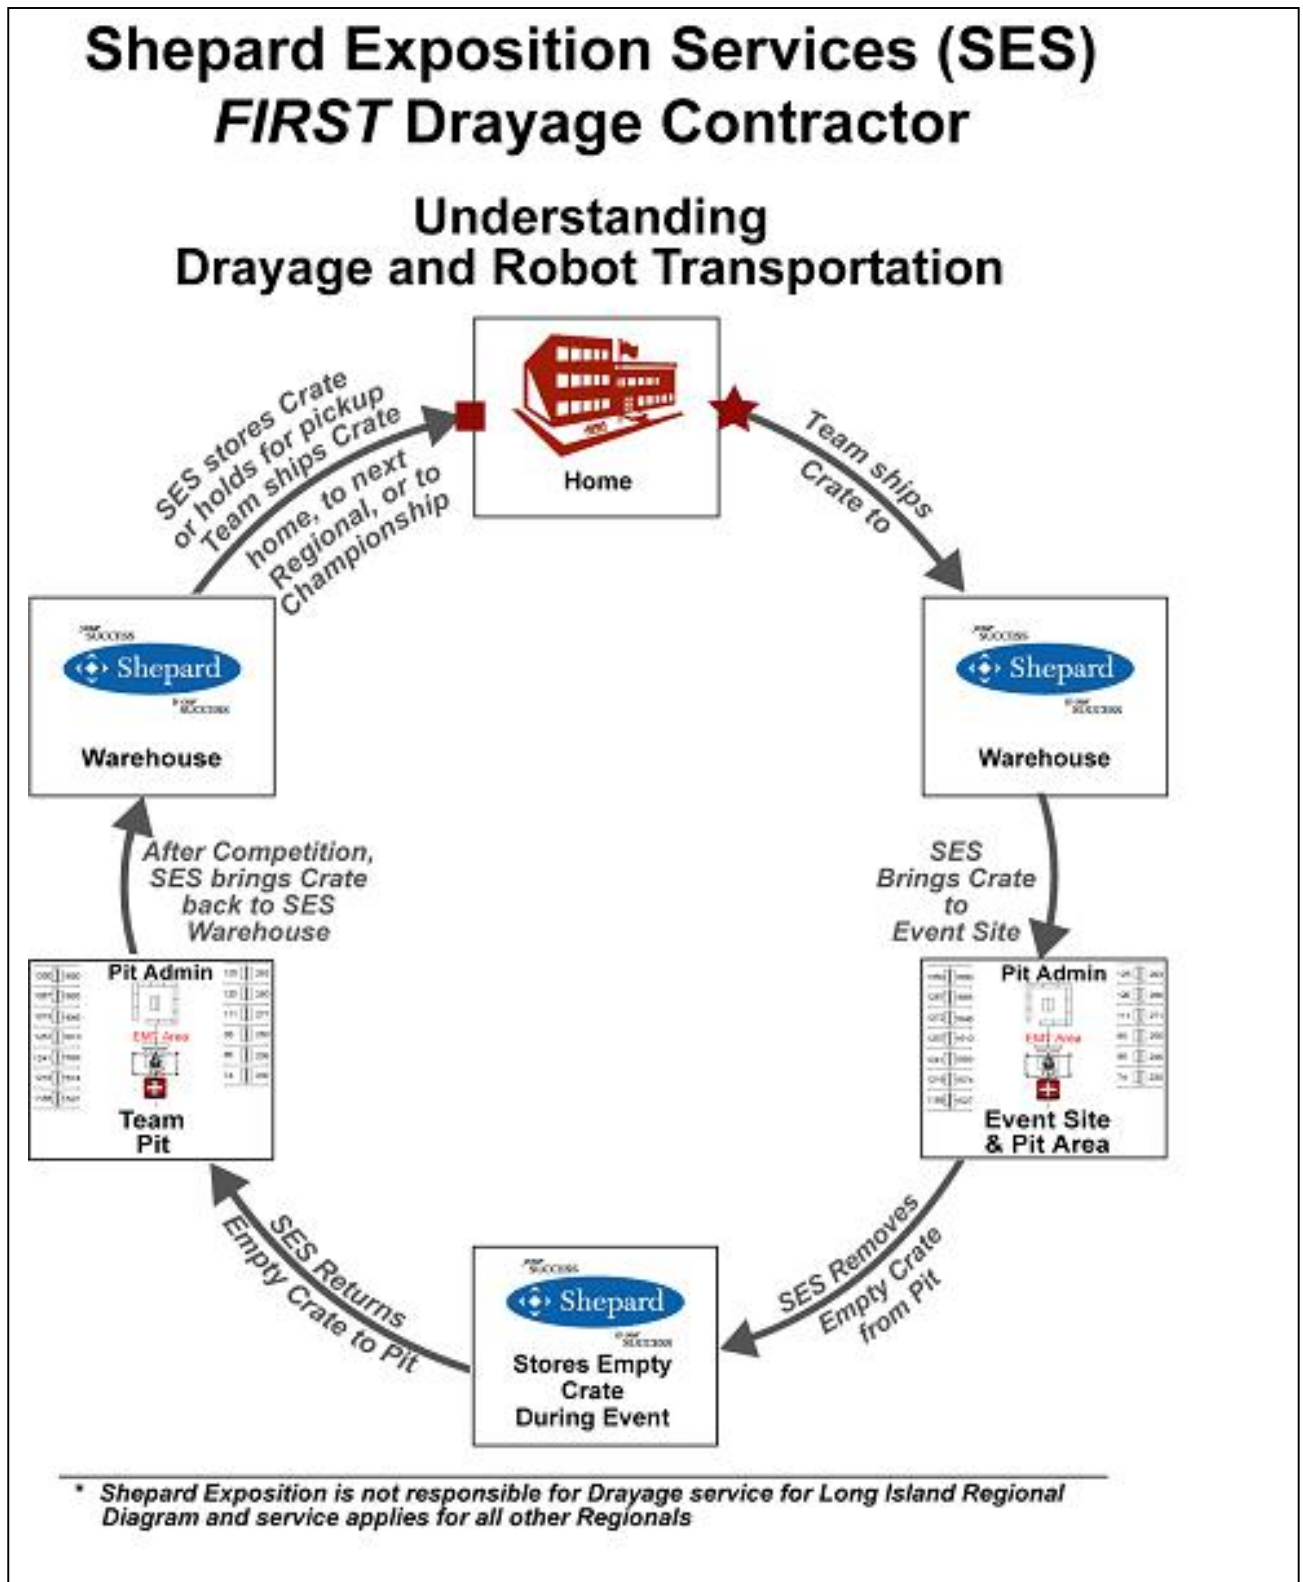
Shepard Exposition Services (SES) FIRST Drayage Contractor

Understanding Drayage and Robot Transportation

Home

Team ships Crate to

Shepard

Warehouse

SES Brings Crate to Event Site

Pit Admin

EMT Area

Event Site & Pit Area

SES Removes Empty Crate from Pit

Shepard

Stores Empty Crate During Event

SES Returns Empty Crate to Pit

Pit Admin

EMT Area

Team Pit

After Competition, SES brings Crate back to SES Warehouse

Shepard

Warehouse

SES stores Crate or holds for pickup Team ships Crate home, to next Regional, or to Championship

* Shepard Exposition is not responsible for Drayage service for Long Island Regional Diagram and service applies for all other Regionals